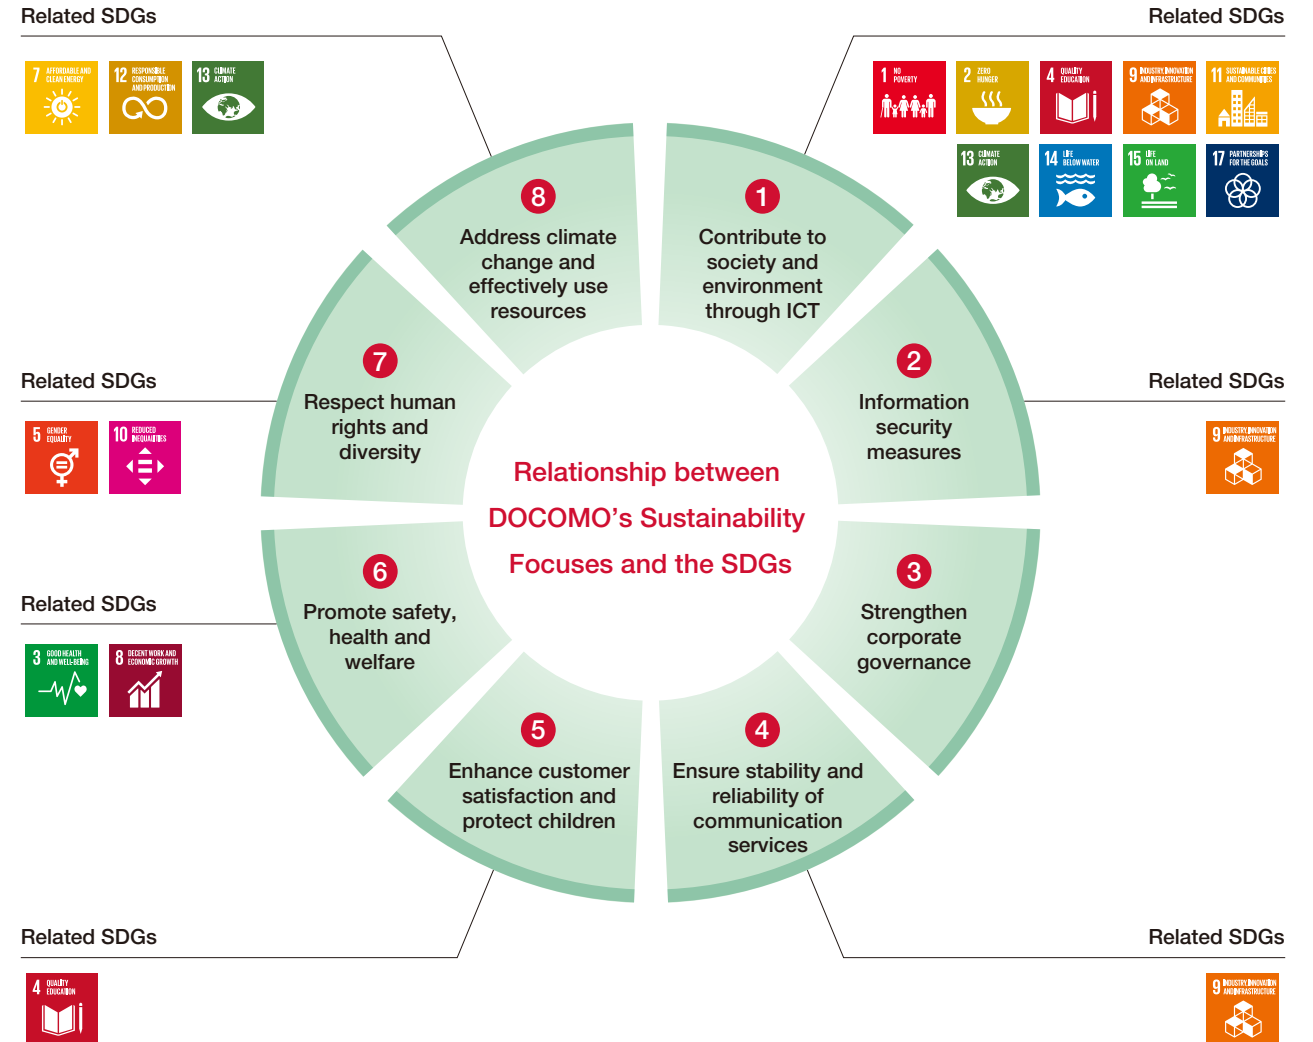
Related SDGs

7 AFFORDABLE AND CLEAN ENERGY

12 RESPONSIBLE CONSUMPTION AND PRODUCTION

13 CLIMATE ACTION

Related SDGs

1 NO POVERTY

2 ZERO HUNGER

4 QUALITY EDUCATION

9 INDUSTRY, INNOVATION AND INFRASTRUCTURE

11 SUSTAINABLE CITIES AND COMMUNITIES

13 CLIMATE ACTION

14 LIFE BELOW WATER

15 LIFE ON LAND

17 PARTNERSHIPS FOR THE GOALS

8 Address climate change and effectively use resources

1 Contribute to society and environment through ICT

Related SDGs

5 GENDER EQUALITY

10 REDUCED INEQUALITIES

7 Respect human rights and diversity

2 Information security measures

Related SDGs

9 INDUSTRY, INNOVATION AND INFRASTRUCTURE

Relationship between DOCOMO's Sustainability Focuses and the SDGs

Related SDGs

3 GOOD HEALTH AND WELL-BEING

8 DECENT WORK AND ECONOMIC GROWTH

6 Promote safety, health and welfare

3 Strengthen corporate governance

5 Enhance customer satisfaction and protect children

4 Ensure stability and reliability of communication services

Related SDGs

4 QUALITY EDUCATION

Related SDGs

9 INDUSTRY, INNOVATION AND INFRASTRUCTURE